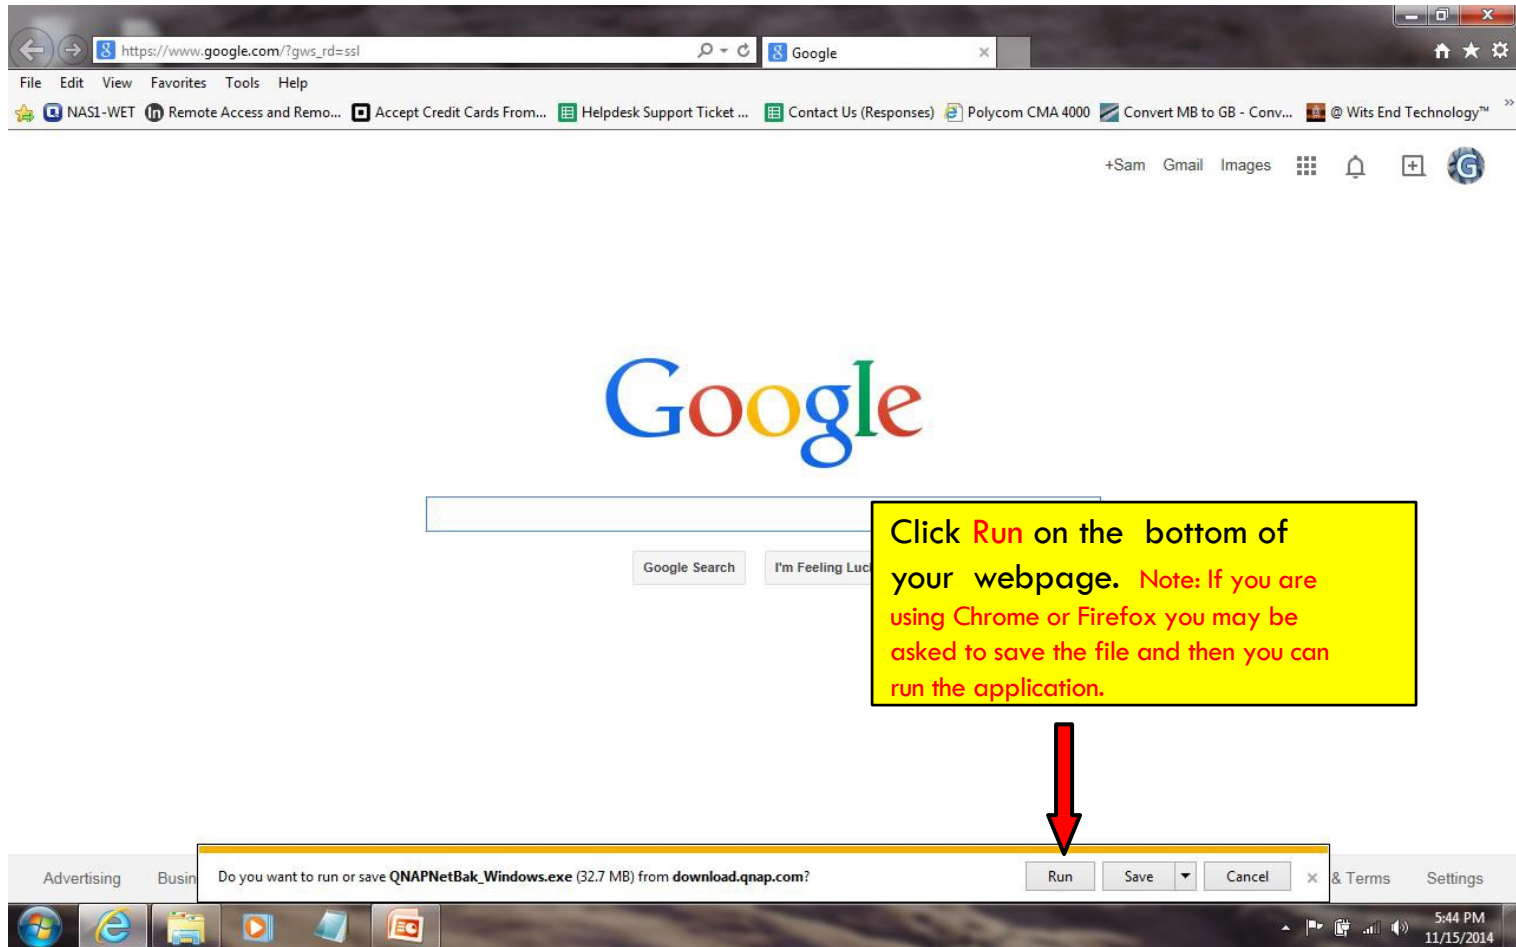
https://www.google.com/?gws_rd=ssl
Google

File Edit View Favorites Tools Help

NAS1-WET Remote Access and Remo... Accept Credit Cards From... Helpdesk Support Ticket ... Contact Us (Responses) Polycom CMA 4000 Convert MB to GB - Conv... @ Wits End Technology™

+Sam Gmail Images

Google

Google Search I'm Feeling Luc

Click Run on the bottom of your webpage. Note: If you are using Chrome or Firefox you may be asked to save the file and then you can run the application.

Advertising Busin

Do you want to run or save QNAPNetBak_Windows.exe (32.7 MB) from download.qnap.com?

Run Save Cancel

& Terms Settings

5:44 PM
11/15/2014